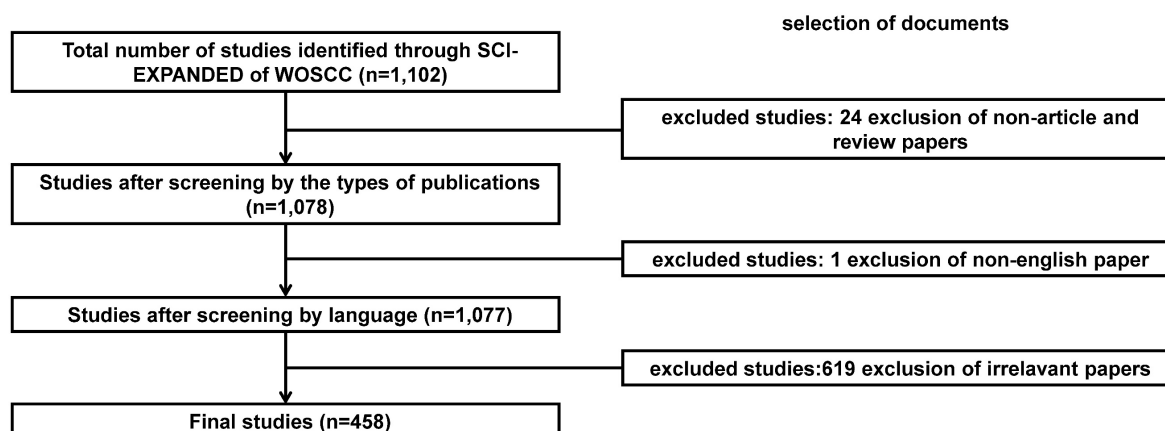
selection of documents

Total number of studies identified through SCI-EXPANDED of WOSCC (n=1,102)

excluded studies: 24 exclusion of non-article and review papers

Studies after screening by the types of publications (n=1,078)

excluded studies: 1 exclusion of non-english paper

Studies after screening by language (n=1,077)

excluded studies:619 exclusion of irrelavant papers

Final studies (n=458)